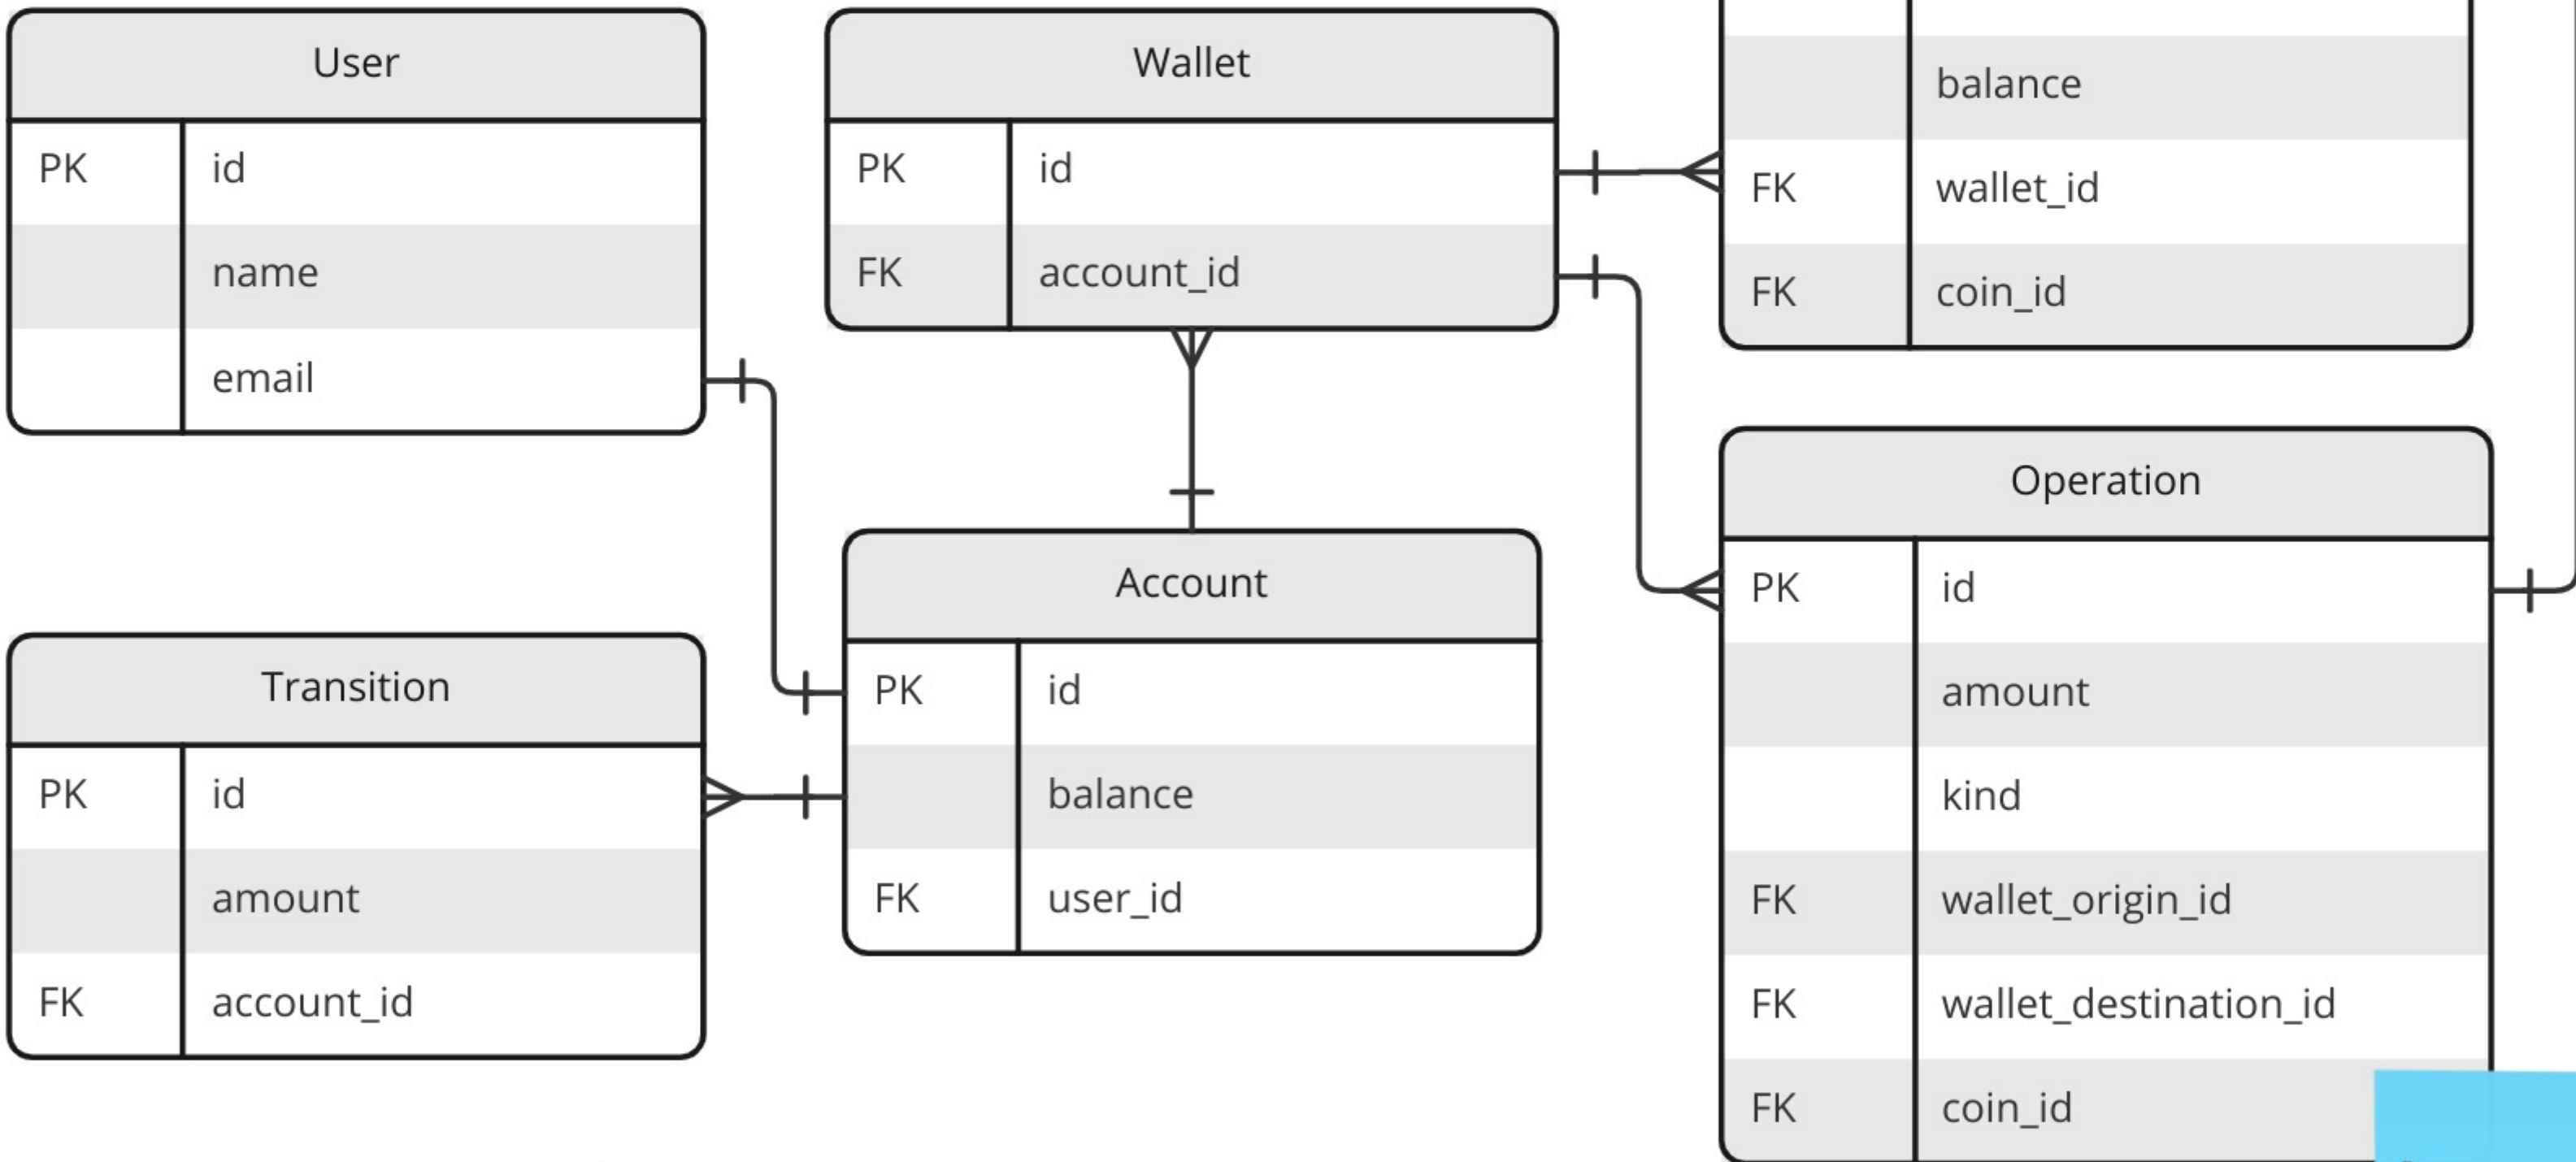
User

| | |
|---|---|
| PK | id |
| | name |
| | email |

Wallet

| | |
|---|---|
| PK | id |
| FK | account_id |

| | |
|---|---|
| | balance |
| FK | wallet_id |
| FK | coin_id |

Account

| | |
|---|---|
| PK | id |
| | balance |
| FK | user_id |

Transition

| | |
|---|---|
| PK | id |
| | amount |
| FK | account_id |

Operation

| | |
|---|---|
| PK | id |
| | amount |
| | kind |
| FK | wallet_origin_id |
| FK | wallet_destination_id |
| FK | coin_id |